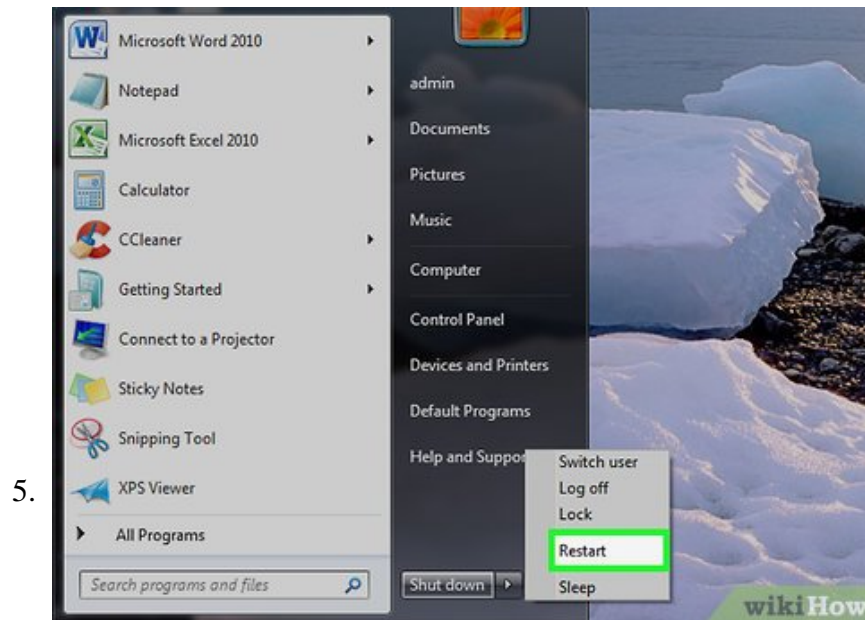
5.

Microsoft Word 2010
Notepad
Microsoft Excel 2010
Calculator
CCleaner
Getting Started
Connect to a Projector
Sticky Notes
Snipping Tool
XPS Viewer
All Programs
Search programs and files

admin
Documents
Pictures
Music
Computer
Control Panel
Devices and Printers
Default Programs
Help and Suppo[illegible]
Shut down

Switch user
Log off
Lock
Restart
Sleep

wikiHow